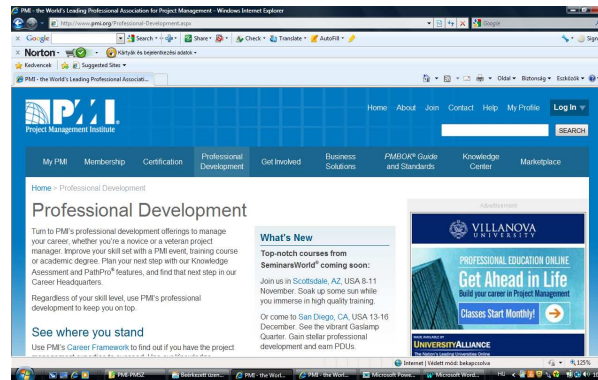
PMI - the World's Leading Professional Association for Project Management - Windows Internet Explorer

http://www.pmi.org/Professional-Development.aspx

Google

× Google Search Share Check Translate AutoFill

× Norton Kártyák és bejelentkezési adatok

Kedvencek Suggested Sites

PMI - the World's Leading Professional Associati...

Oldal Biztonság Eszközök

PMI Project Management Institute

Home About Join Contact Help My Profile Log In

SEARCH

My PMI Membership Certification Professional Development Get Involved Business Solutions PMBOK® Guide and Standards Knowledge Center Marketplace

Home > Professional Development

Professional Development

Turn to PMI's professional development offerings to manage your career, whether you're a novice or a veteran project manager. Improve your skill set with a PMI event, training course or academic degree. Plan your next step with our Knowledge Assesment and PathPro® features, and find that next step in our Career Headquarters.

Regardless of your skill level, use PMI's professional development to keep you on top.

See where you stand

Use PMI's Career Framework to find out if you have the project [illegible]

What's New

Top-notch courses from SeminarsWorld® coming soon:

Join us in Scottsdale, AZ, USA 8-11 November. Soak up some sun while you immerse in high quality training.

Or come to San Diego, CA, USA 13-16 December. See the vibrant Gaslamp Quarter. Gain stellar professional development and earn PDUs.

Advertisement

VILLANOVA UNIVERSITY

PROFESSIONAL EDUCATION ONLINE

Get Ahead in Life

Build your career in Project Management

Classes Start Monthly!

Brought to you by UNIVERSITYALLIANCE

The Nation's Leading Universities Online

Internet | Védett mód: bekapcsolva

125%

PMI PMSZ

Beérkezett üzen...

PMI - the World...

PMI - the Worl...

Microsoft Pow...

Microsoft Word...

HU